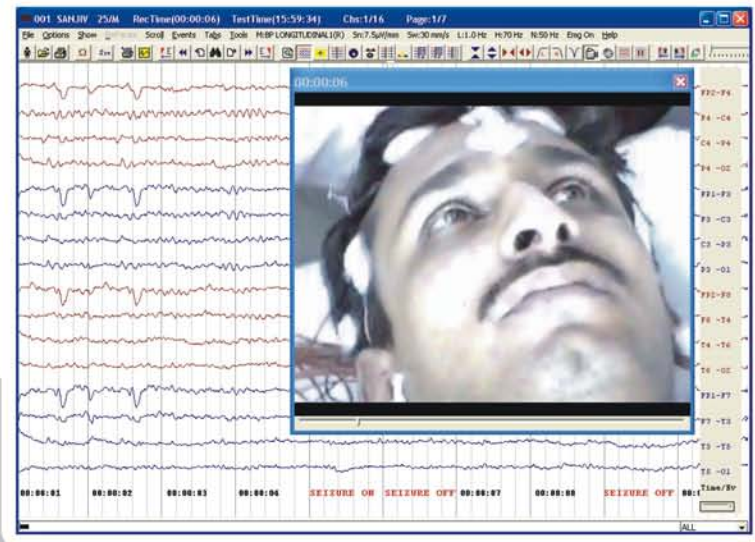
001 SANJIV 25/M RecTime(00:00:06) TestTime(15:59:34) Chs:1/16 Page:1/7

File Options Show Scroll Events Tabs Tools M:BP LONGITUDINAL1(K) Sn:7.5µV/mm Sw:30 mm/s L:1.0 Hz H:70 Hz N:50 Hz Eng On Help

00:00:06

FP2-F4
F4 -C4
C4 -P4
P4 -O2
FP1-F3
F3 -C3
C3 -P3
P3 -O1
FP2-F8
F8 -T4
T4 -T6
T6 -O2
FP1-F7
F7 -T3
T3 -T5
T5 -O1

00:00:01 00:00:02 00:00:03 00:00:04 SEIZURE ON SEIZURE OFF 00:00:07 00:00:08 SEIZURE OFF 00:0

Time/Div

ALL